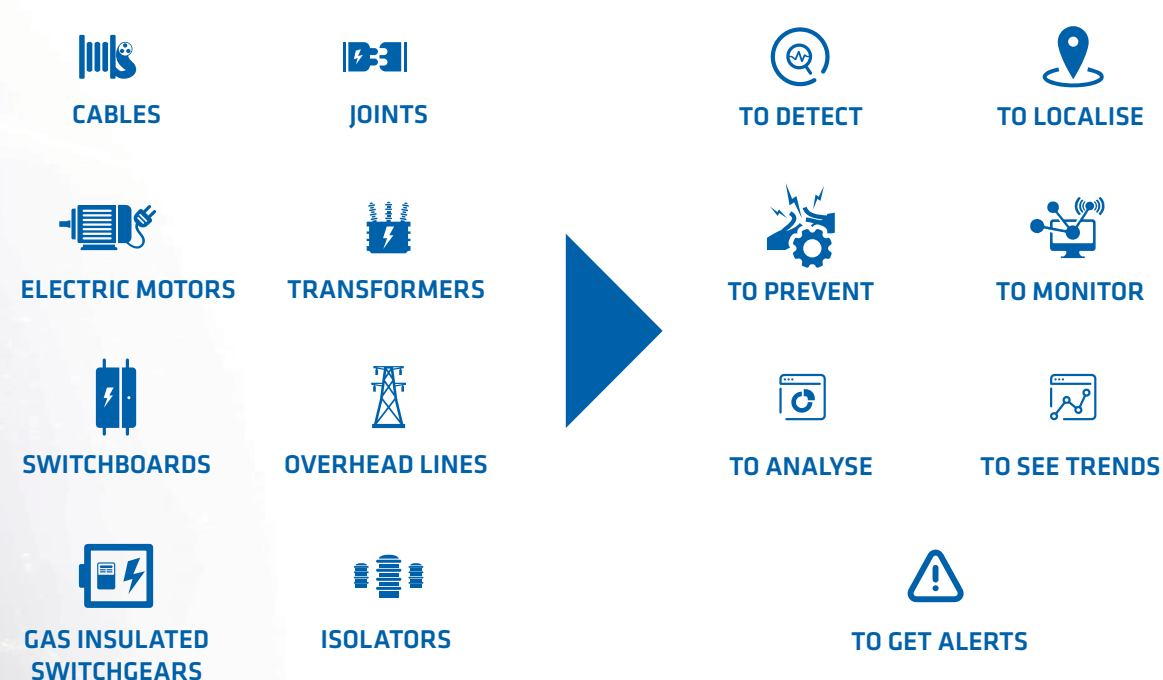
CABLES

JOINTS

ELECTRIC MOTORS

TRANSFORMERS

SWITCHBOARDS

OVERHEAD LINES

GAS INSULATED SWITCHGEARS

ISOLATORS

TO DETECT

TO LOCALISE

TO PREVENT

TO MONITOR

TO ANALYSE

TO SEE TRENDS

TO GET ALERTS